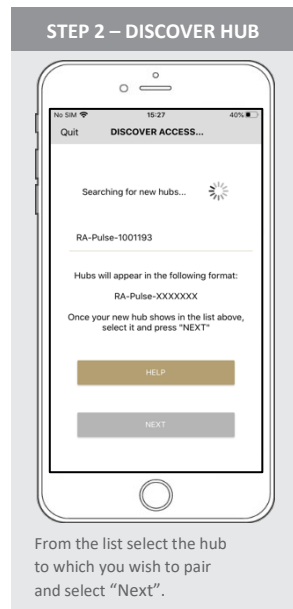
STEP 2 – DISCOVER HUB

No SIM 15:27 40%

Quit DISCOVER ACCESS...

Searching for new hubs...

RA-Pulse-1001193

Hubs will appear in the following format:

RA-Pulse-XXXXXXX

Once your new hub shows in the list above, select it and press "NEXT"

HELP

NEXT

From the list select the hub to which you wish to pair and select "Next".